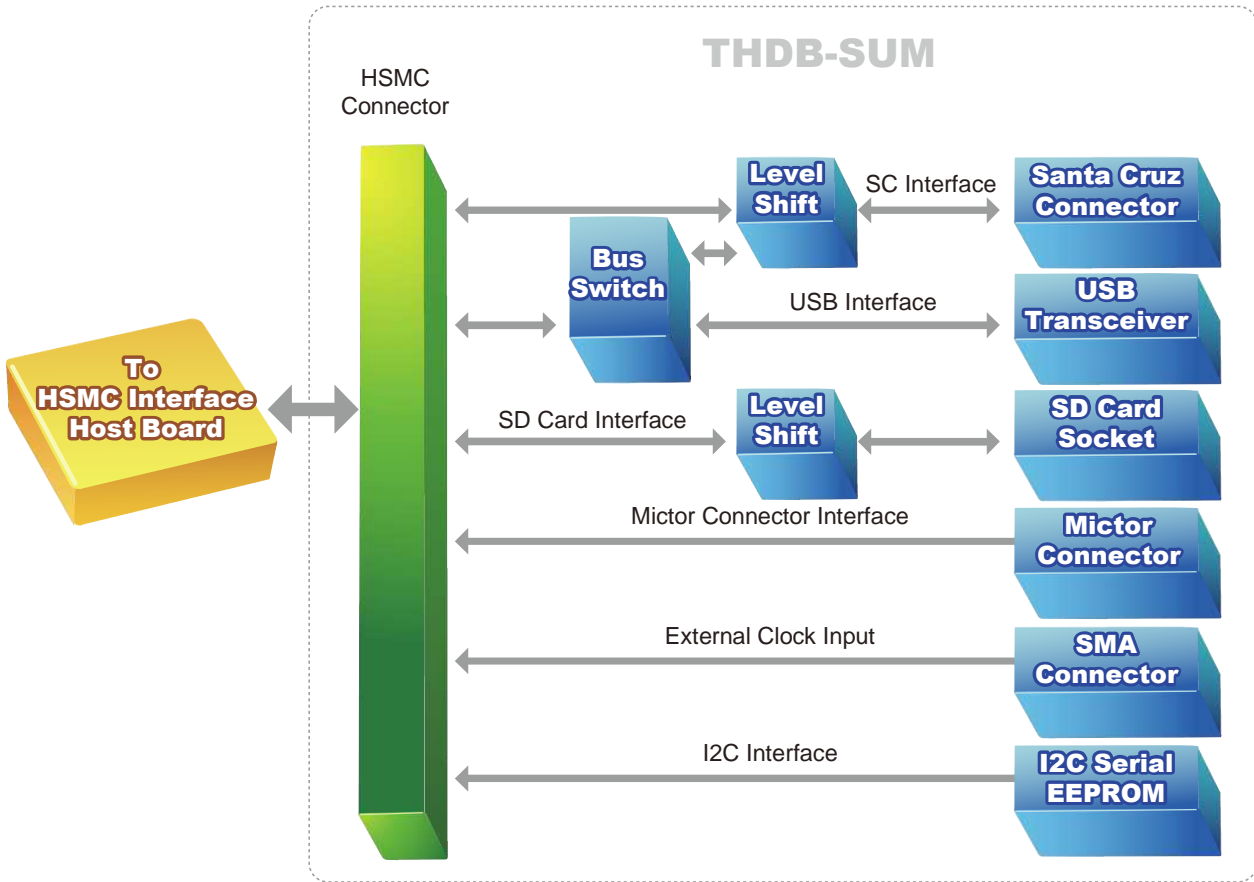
THDB-SUM

To HSMC Interface Host Board

HSMC Connector

Level Shift

SC Interface

Santa Cruz Connector

Bus Switch

USB Interface

USB Transceiver

SD Card Interface

Level Shift

SD Card Socket

Mictor Connector Interface

Mictor Connector

External Clock Input

SMA Connector

I2C Interface

I2C Serial EEPROM